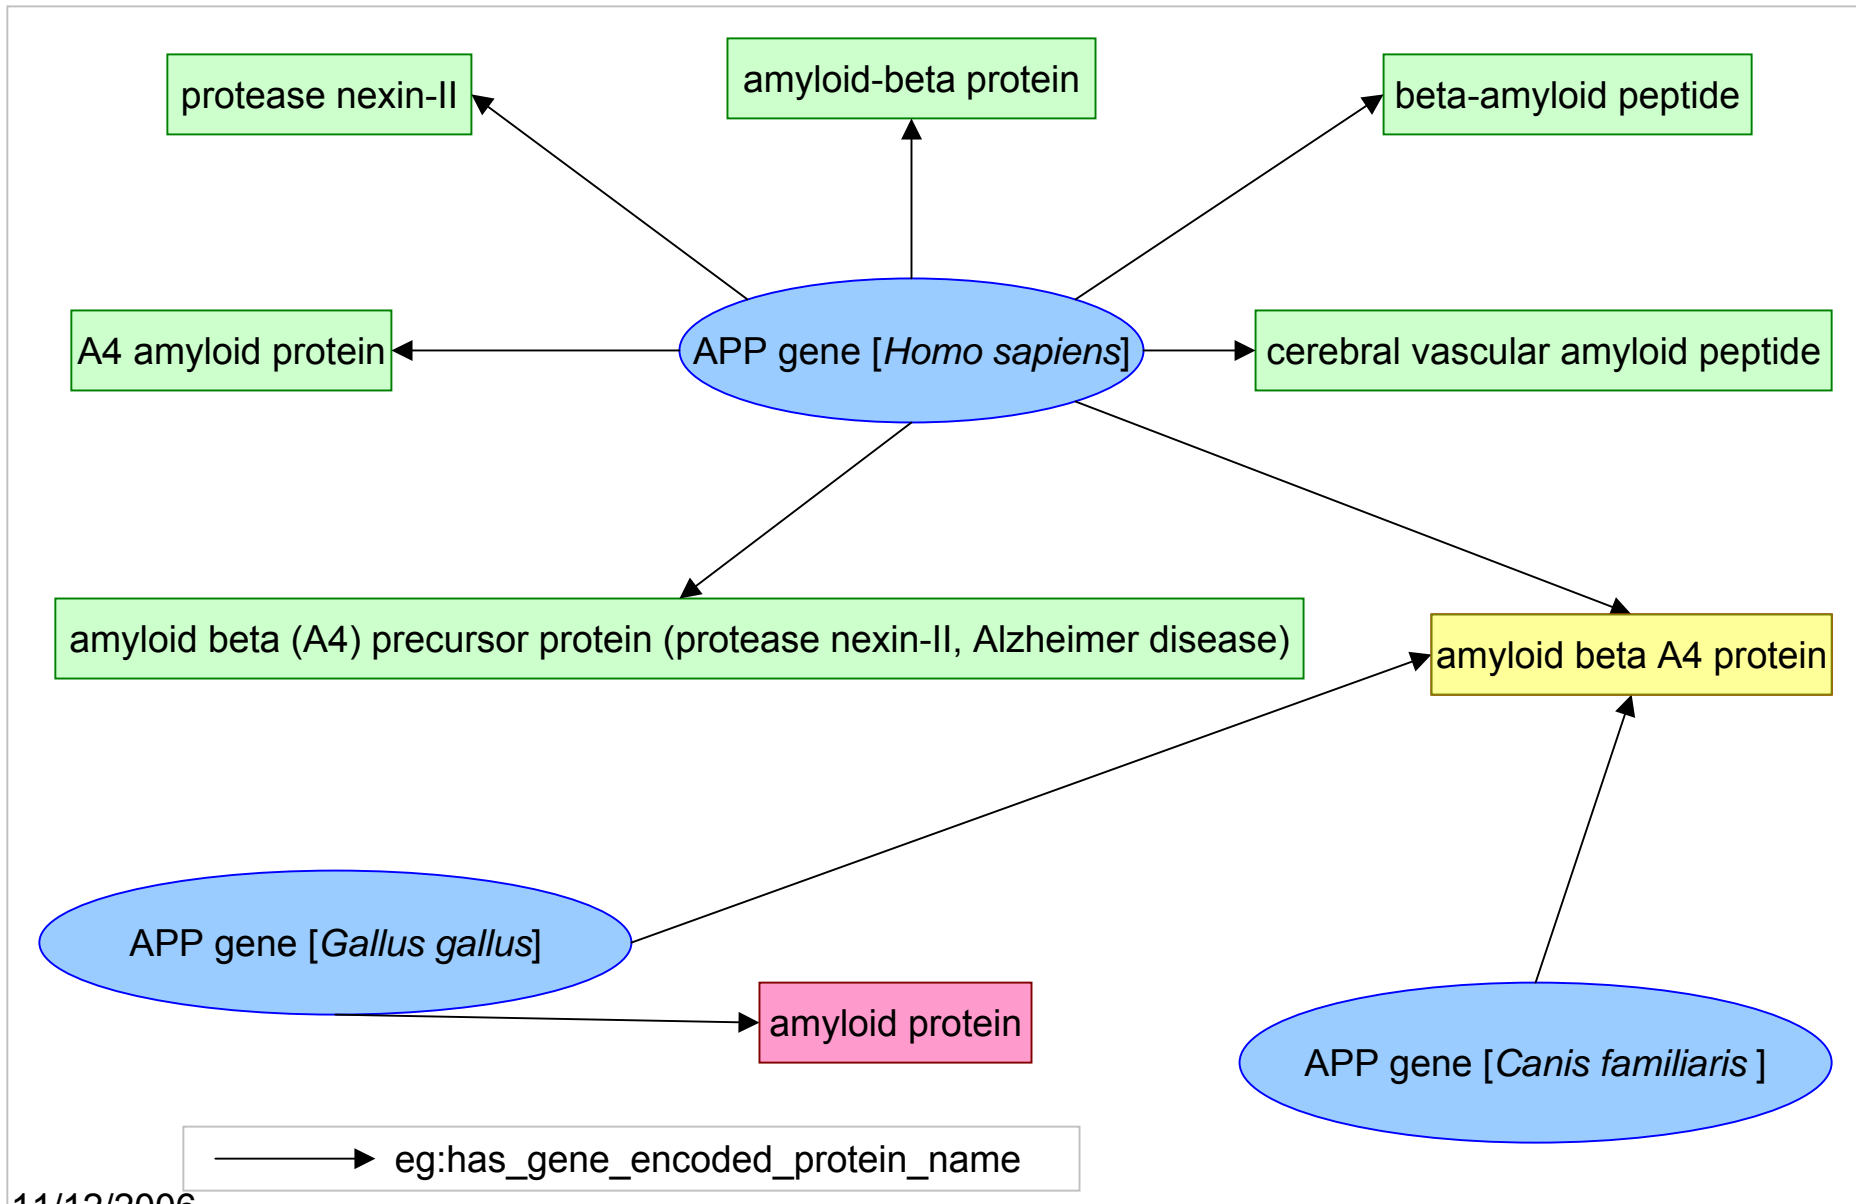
protease nexin-II

amyloid-beta protein

beta-amyloid peptide

A4 amyloid protein

APP gene [Homo sapiens]

cerebral vascular amyloid peptide

amyloid beta (A4) precursor protein (protease nexin-II, Alzheimer disease)

amyloid beta A4 protein

APP gene [Gallus gallus]

amyloid protein

APP gene [Canis familiaris ]

eg:has_gene_encoded_protein_name

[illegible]